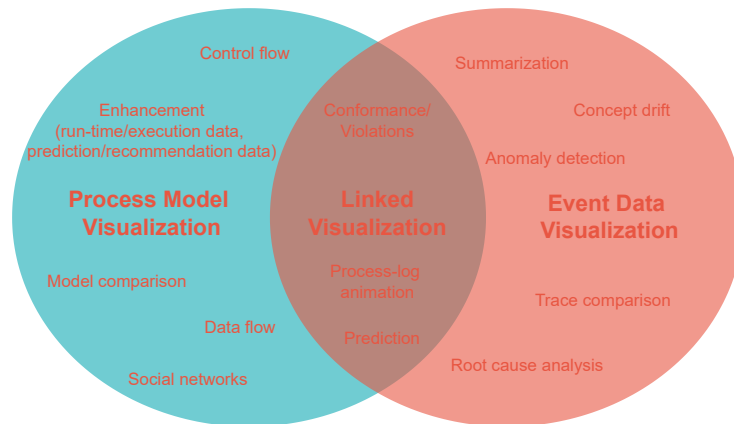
Control flow

Enhancement (run-time/execution data, prediction/recommendation data)

Process Model Visualization

Model comparison

Data flow

Social networks

Conformance/ Violations

Linked Visualization

Process-log animation

Prediction

Summarization

Concept drift

Anomaly detection

Event Data Visualization

Trace comparison

Root cause analysis